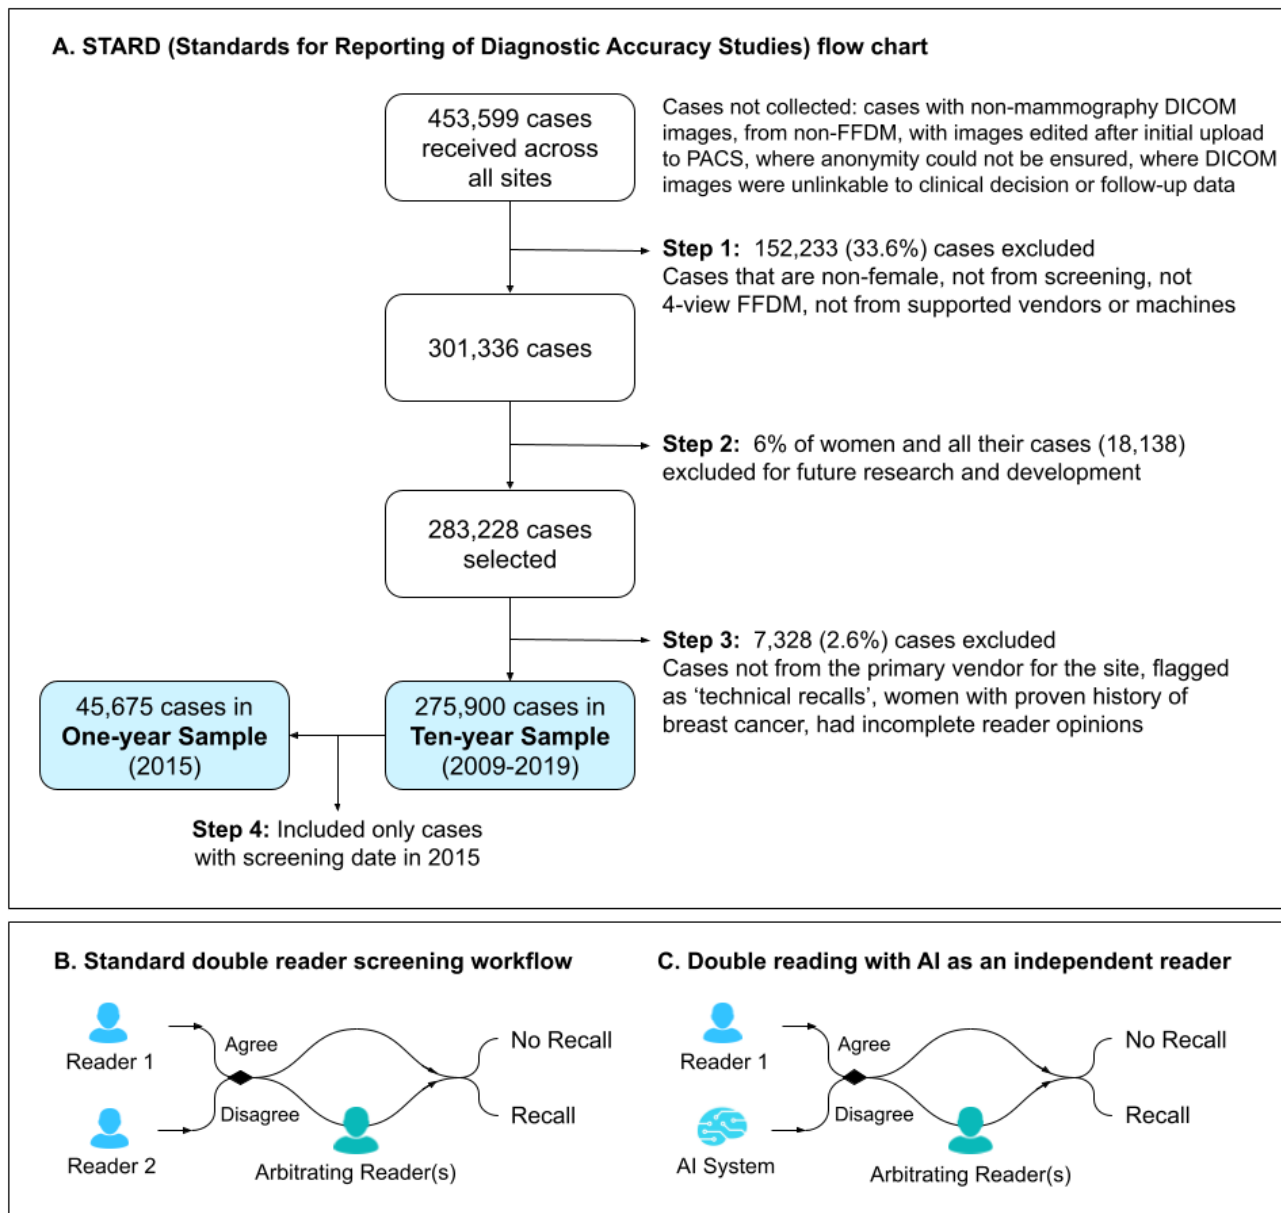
A. STARD (Standards for Reporting of Diagnostic Accuracy Studies) flow chart

453,599 cases received across all sites

Cases not collected: cases with non-mammography DICOM images, from non-FFDM, with images edited after initial upload to PACS, where anonymity could not be ensured, where DICOM images were unlinkable to clinical decision or follow-up data

**Step 1:** 152,233 (33.6%) cases excluded
Cases that are non-female, not from screening, not 4-view FFDM, not from supported vendors or machines

301,336 cases

**Step 2:** 6% of women and all their cases (18,138) excluded for future research and development

283,228 cases selected

**Step 3:** 7,328 (2.6%) cases excluded
Cases not from the primary vendor for the site, flagged as 'technical recalls', women with proven history of breast cancer, had incomplete reader opinions

45,675 cases in **One-year Sample** (2015)

275,900 cases in **Ten-year Sample** (2009-2019)

**Step 4:** Included only cases with screening date in 2015

B. Standard double reader screening workflow

Reader 1
Reader 2
Agree
Disagree
No Recall
Recall
Arbitrating Reader(s)

C. Double reading with AI as an independent reader

Reader 1
AI System
Agree
Disagree
No Recall
Recall
Arbitrating Reader(s)